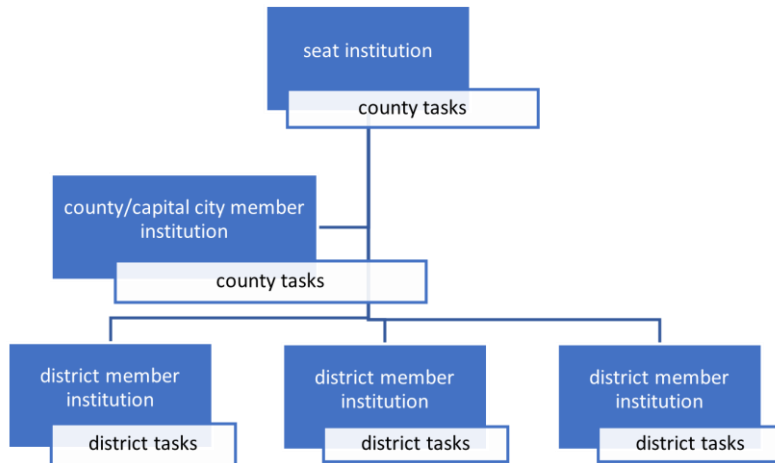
seat institution

county tasks

county/capital city member institution

county tasks

district member institution

district tasks

district member institution

district tasks

district member institution

district tasks